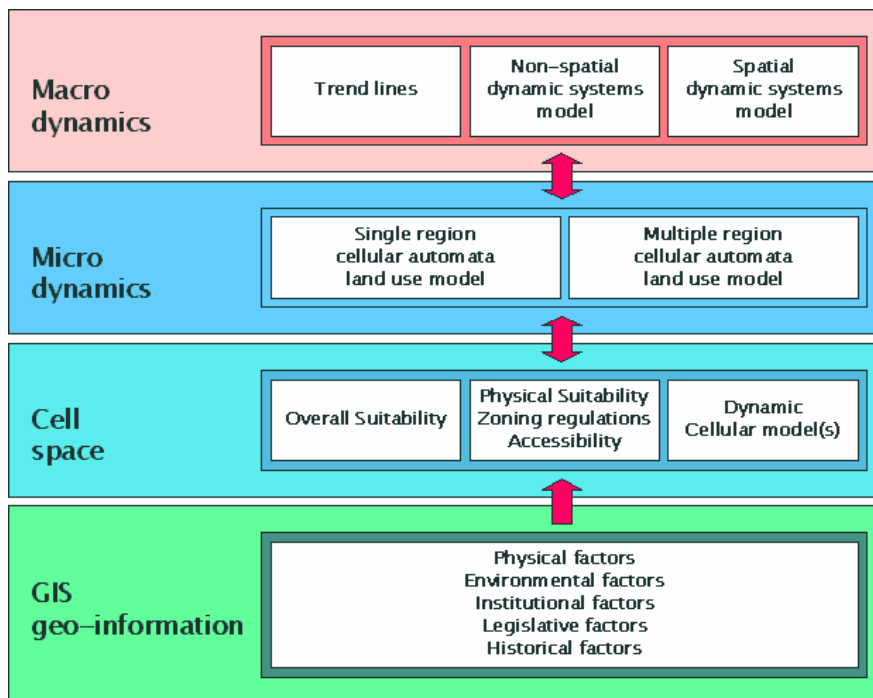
Macro dynamics

Trend lines

Non–spatial dynamic systems model

Spatial dynamic systems model

Micro dynamics

Single region cellular automata land use model

Multiple region cellular automata land use model

Cell space

Overall Suitability

Physical Suitability Zoning regulations Accessibility

Dynamic Cellular model(s)

GIS geo–information

Physical factors
Environmental factors
Institutional factors
Legislative factors
Historical factors